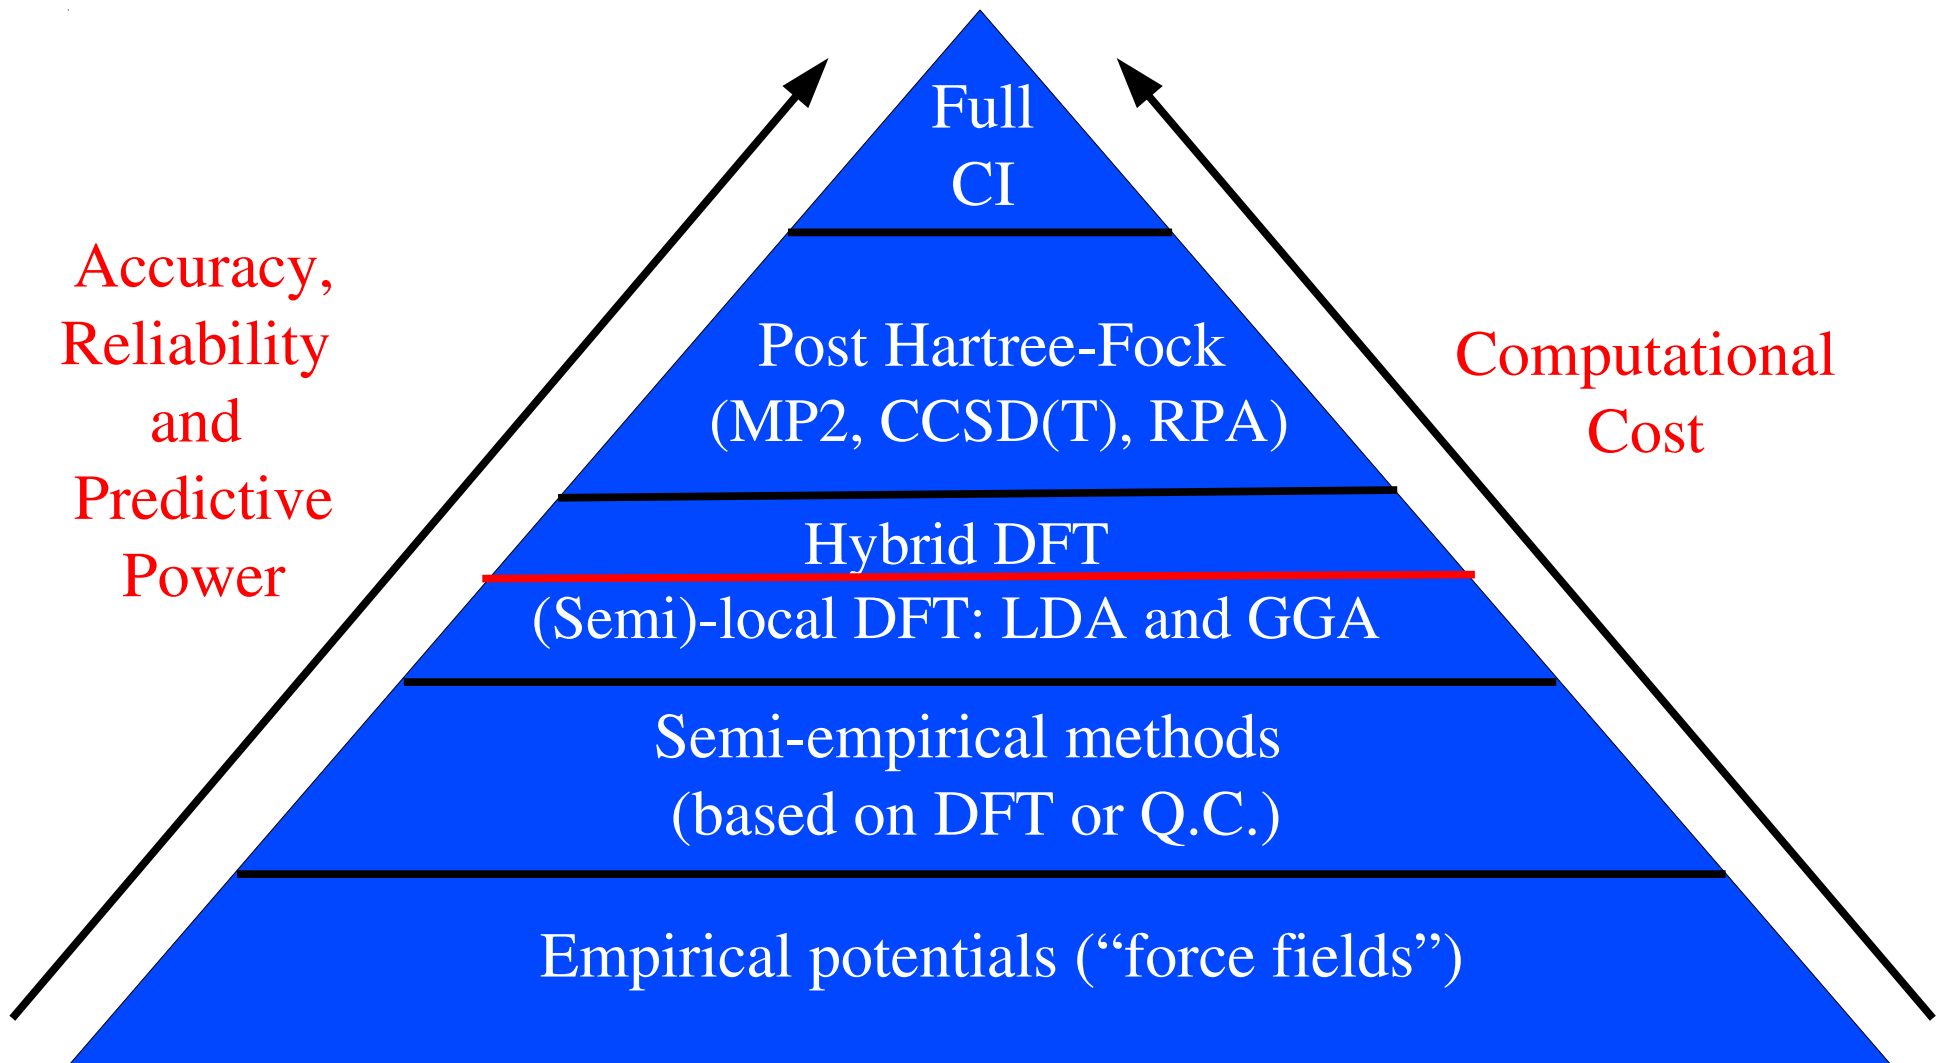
Accuracy, Reliability and Predictive Power

Full CI

Post Hartree-Fock (MP2, CCSD(T), RPA)

Hybrid DFT

(Semi)-local DFT: LDA and GGA

Semi-empirical methods (based on DFT or Q.C.)

Empirical potentials (“force fields”)

Computational Cost